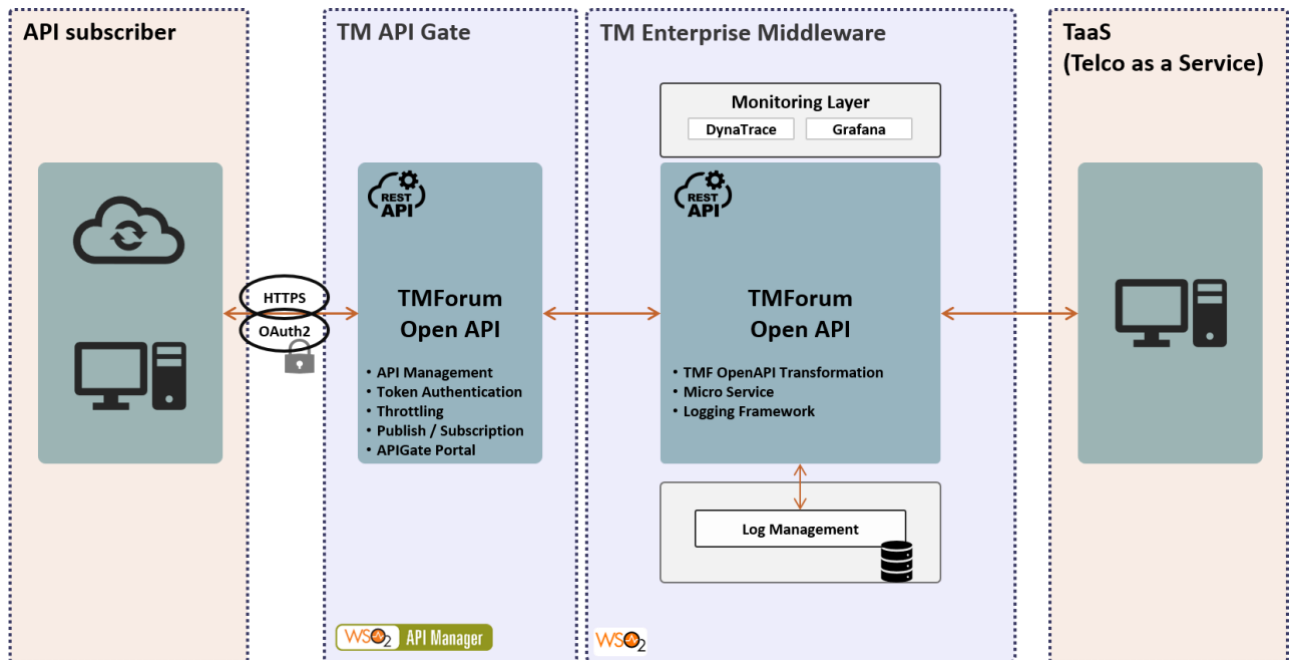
API subscriber

TM API Gate

TM Enterprise Middleware

TaaS (Telco as a Service)

Monitoring Layer

DynaTrace

Grafana

HTTPS

OAuth2

REST API

TMForum Open API

• API Management
• Token Authentication
• Throttling
• Publish / Subscription
• APIGate Portal

REST API

TMForum Open API

• TMF OpenAPI Transformation
• Micro Service
• Logging Framework

Log Management

WSO2 API Manager

WSO2